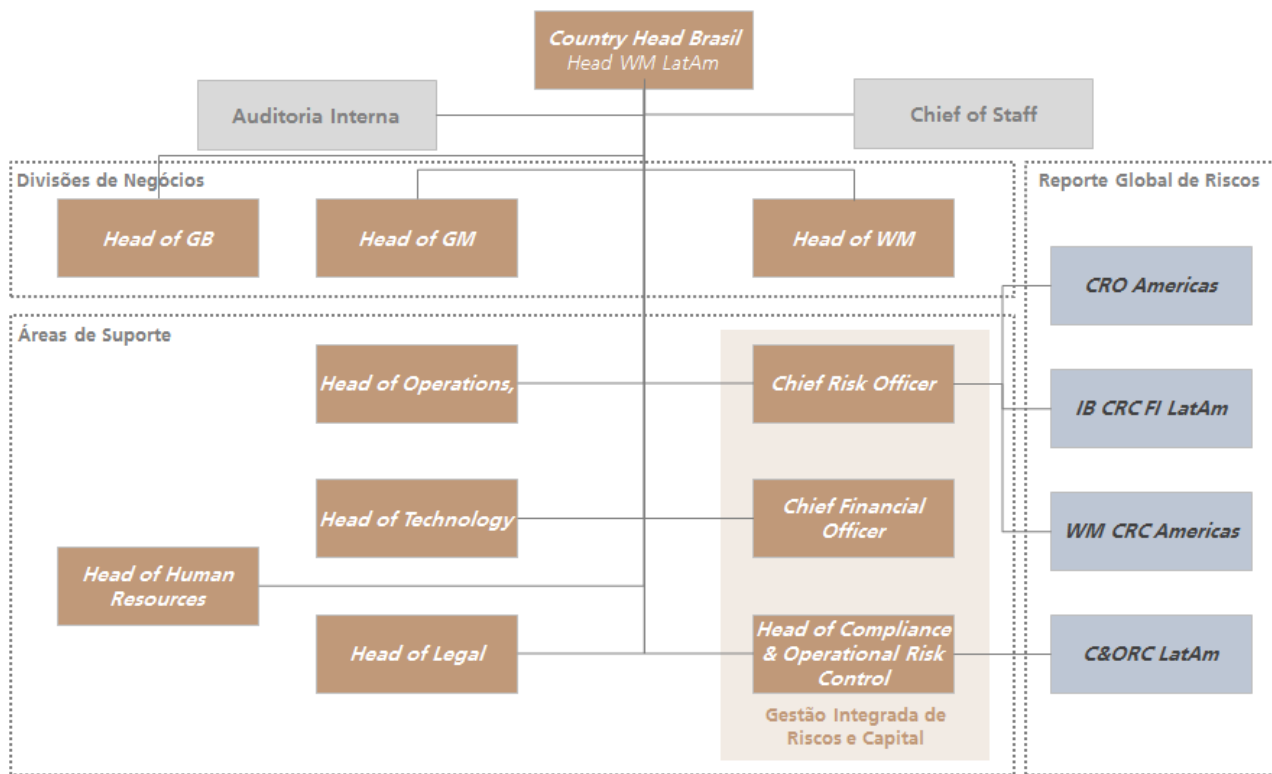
Country Head Brasil
Head WM LatAm

Auditoria Interna

Chief of Staff

Divisões de Negócios

Head of GB

Head of GM

Head of WM

Reporte Global de Riscos

CRO Americas

Áreas de Suporte

Head of Operations,

Chief Risk Officer

IB CRC FI LatAm

Head of Technology

Chief Financial Officer

WM CRC Americas

Head of Human Resources

Head of Legal

Head of Compliance & Operational Risk Control

C&ORC LatAm

Gestão Integrada de Riscos e Capital